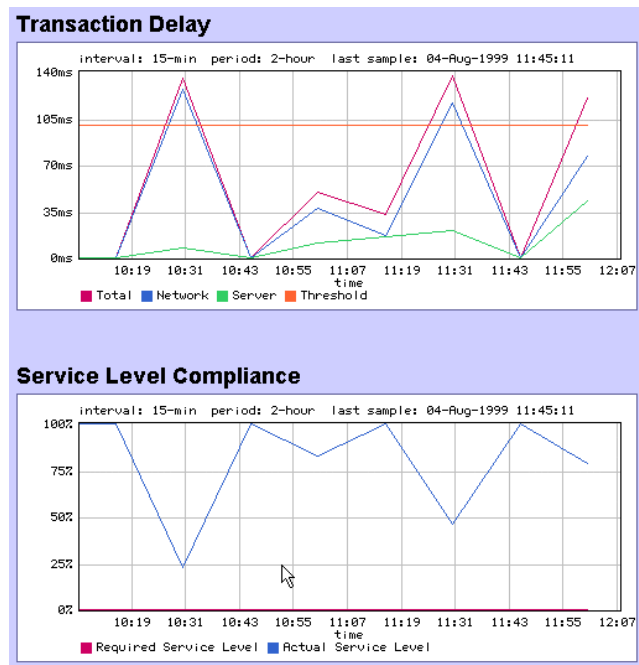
Transaction Delay

interval: 15-min period: 2-hour last sample: 04-Aug-1999 11:45:11

140ms
105ms
70ms
35ms
0ms

10:19 10:31 10:43 10:55 11:07 11:19 11:31 11:43 11:55 12:07
time

Total Network Server Threshold

Service Level Compliance

interval: 15-min period: 2-hour last sample: 04-Aug-1999 11:45:11

100%
75%
50%
25%
0%

10:19 10:31 10:43 10:55 11:07 11:19 11:31 11:43 11:55 12:07
time

Required Service Level Actual Service Level